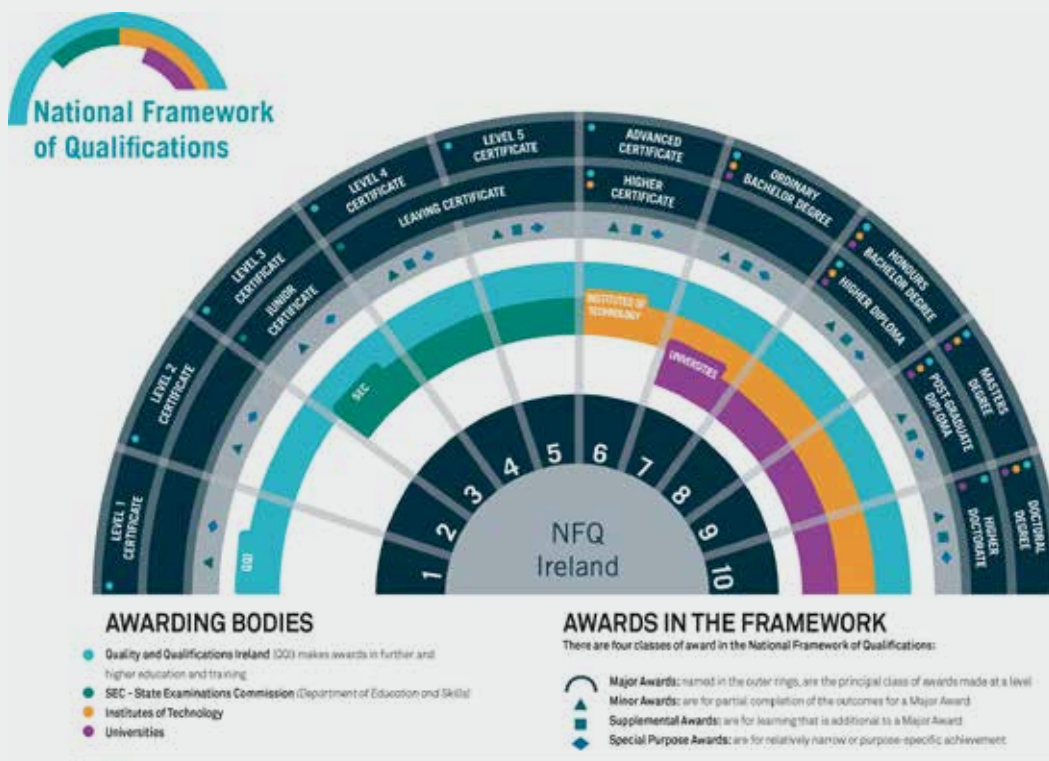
National Framework of Qualifications

LEVEL 1 CERTIFICATE
LEVEL 2 CERTIFICATE
LEVEL 3 CERTIFICATE
LEVEL 4 CERTIFICATE
LEVEL 5 CERTIFICATE
JUNIOR CERTIFICATE
LEAVING CERTIFICATE
ADVANCED CERTIFICATE
HIGHER CERTIFICATE
ORDINARY BACHELOR DEGREE
HONOURS BACHELOR DEGREE
HIGHER DIPLOMA
MASTERS DEGREE
POST-GRADUATE DIPLOMA
DOCTORAL DEGREE
HIGHER DOCTORATE

QQI
SEC
INSTITUTES OF TECHNOLOGY
UNIVERSITIES

1 2 3 4 5 6 7 8 9 10

NFQ Ireland

AWARDING BODIES
Quality and Qualifications Ireland (QQI) makes awards in further and higher education and training
SEC - State Examinations Commission (Department of Education and Skills)
Institutes of Technology
Universities

AWARDS IN THE FRAMEWORK
There are four classes of award in the National Framework of Qualifications:
Major Awards: named in the outer rings, are the principal class of awards made at a level
Minor Awards: are for partial completion of the outcomes for a Major Award
Supplemental Awards: are for learning that is additional to a Major Award
Special Purpose Awards: are for relatively narrow or purpose-specific achievement